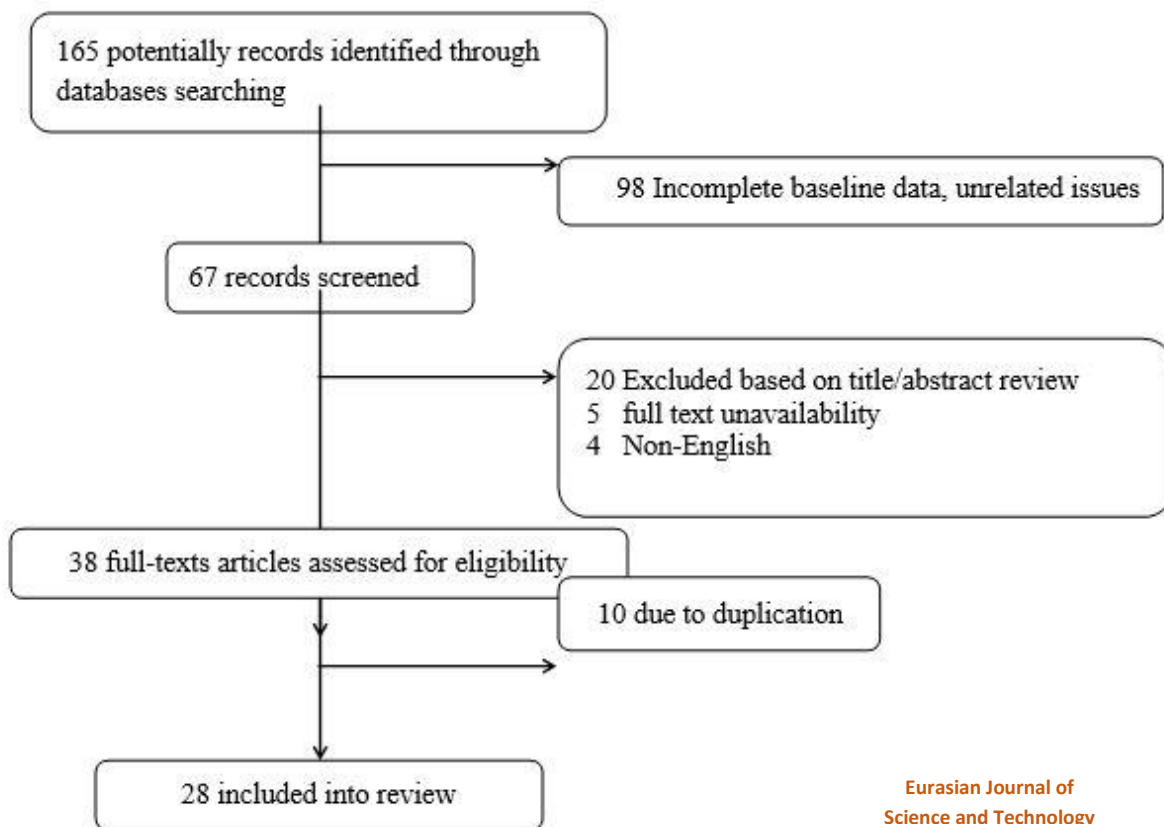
165 potentially records identified through databases searching

98 Incomplete baseline data, unrelated issues

67 records screened

20 Excluded based on title/abstract review
5 full text unavailability
4 Non-English

38 full-texts articles assessed for eligibility

10 due to duplication

28 included into review

Eurasian Journal of
Science and Technology